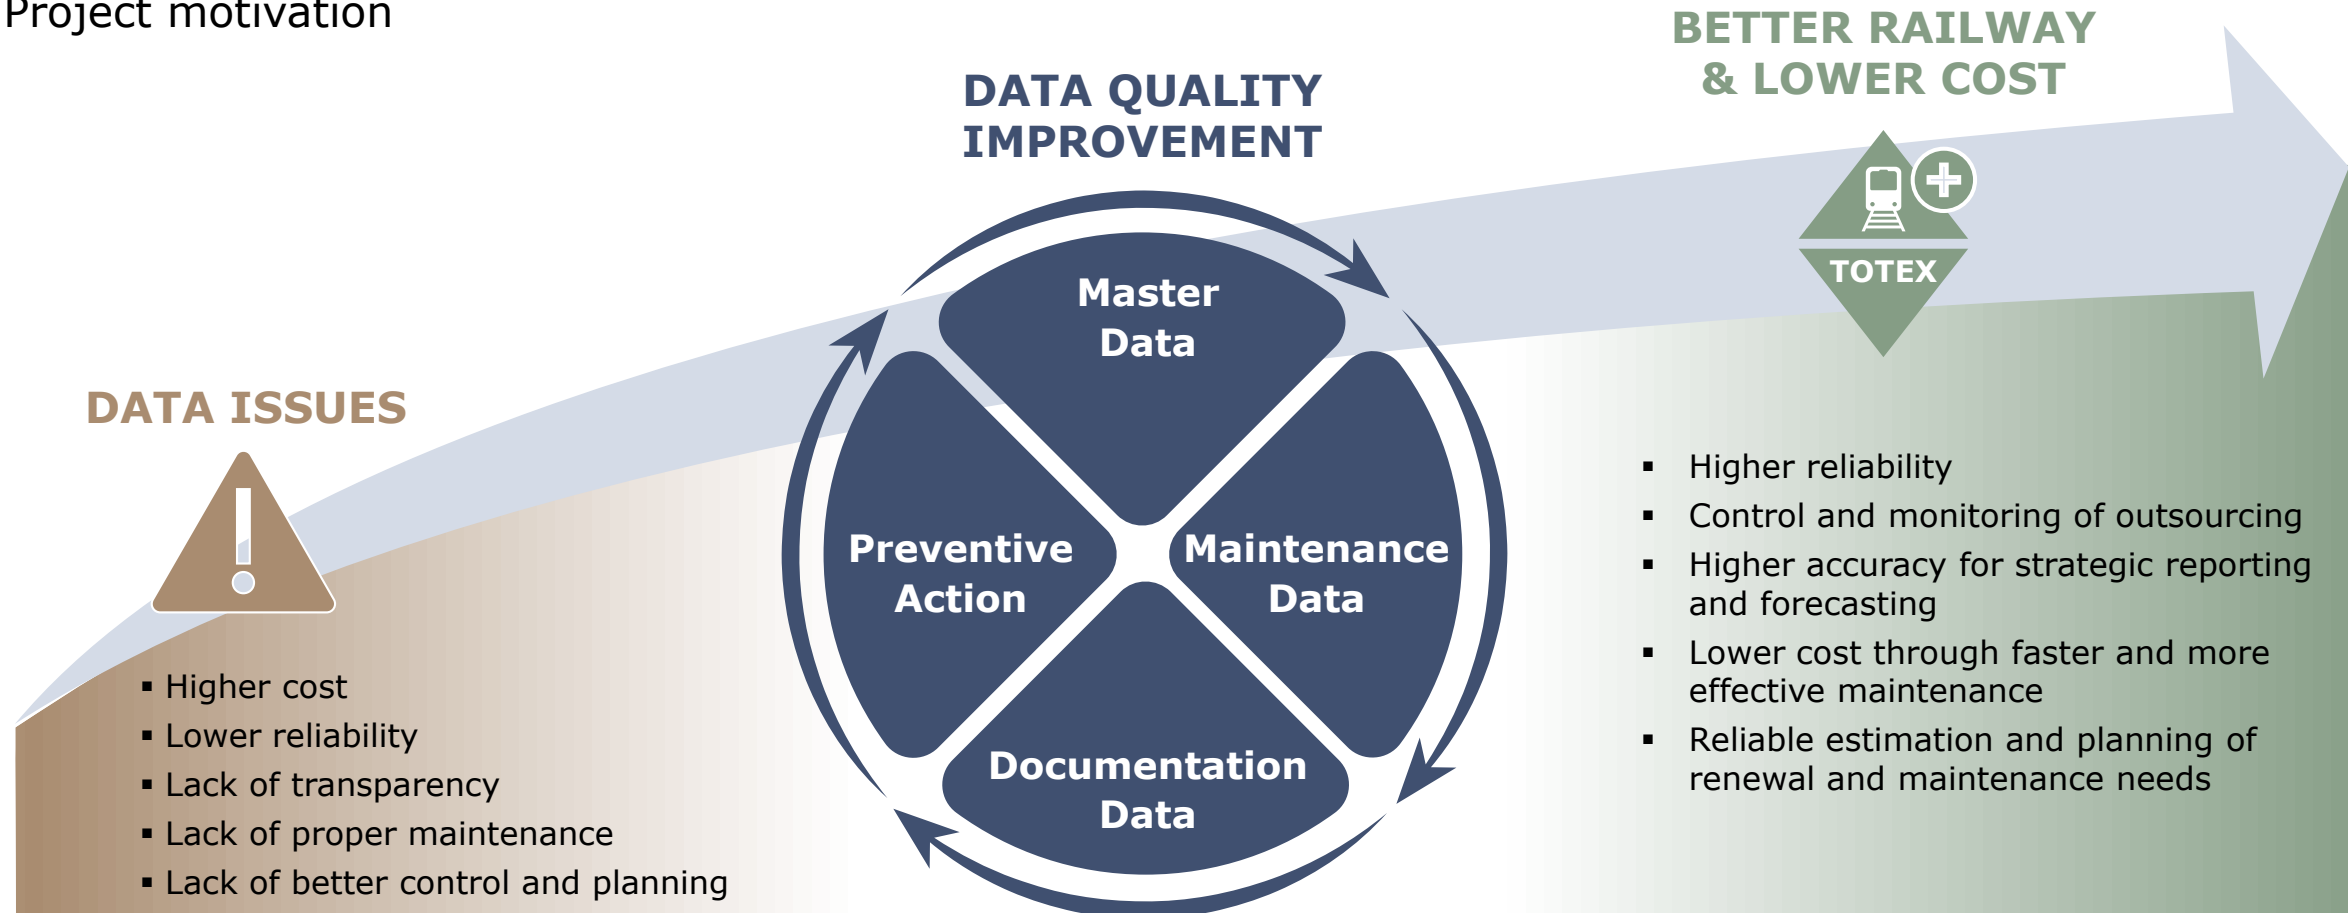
Project motivation

DATA QUALITY IMPROVEMENT

BETTER RAILWAY & LOWER COST

TOTEX

DATA ISSUES

Master Data

Preventive Action

Maintenance Data

Documentation Data

▪ Higher cost
▪ Lower reliability
▪ Lack of transparency
▪ Lack of proper maintenance
▪ Lack of better control and planning

▪ Higher reliability
▪ Control and monitoring of outsourcing
▪ Higher accuracy for strategic reporting and forecasting
▪ Lower cost through faster and more effective maintenance
▪ Reliable estimation and planning of renewal and maintenance needs